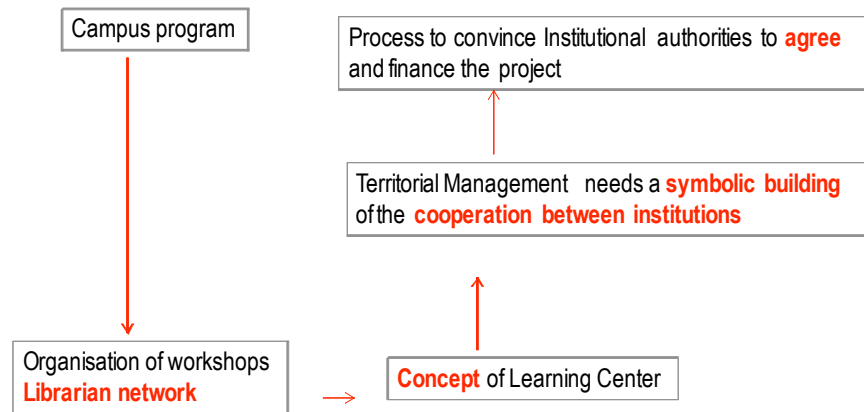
Campus program

Process to convince Institutional authorities to agree and finance the project

Territorial Management needs a symbolic building of the cooperation between institutions

Organisation of workshops
Librarian network

Concept of Learning Center